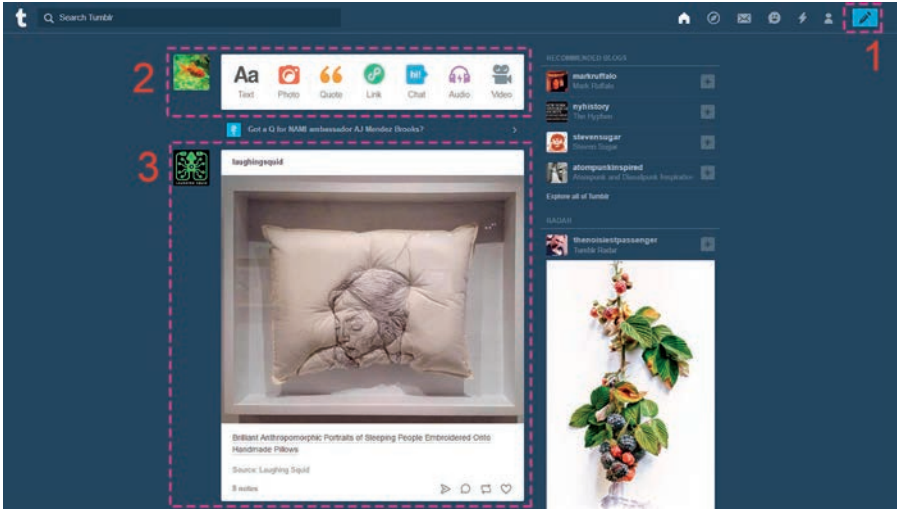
t Search Tumblr

1

2

Aa Text Photo Quote Link Chat Audio Video

Got a Q for NAMI ambassador AJ Mendez Brooks?

3

laughingsquid

Brilliant Anthropomorphic Portraits of Sleeping People Embroidered Onto Handmade Pillows

Source: Laughing Squid

8 notes

RECOMMENDED BLOGS

markruffalo
Mark Ruffalo

nyhistory
The Hyphen

stevensugar
Steven Sugar

atompunkinspired
Atompunk and Dieselpunk Inspiration

Explore all of Tumblr

RADAR

thenoisiestpassenger
Tumblr Radar